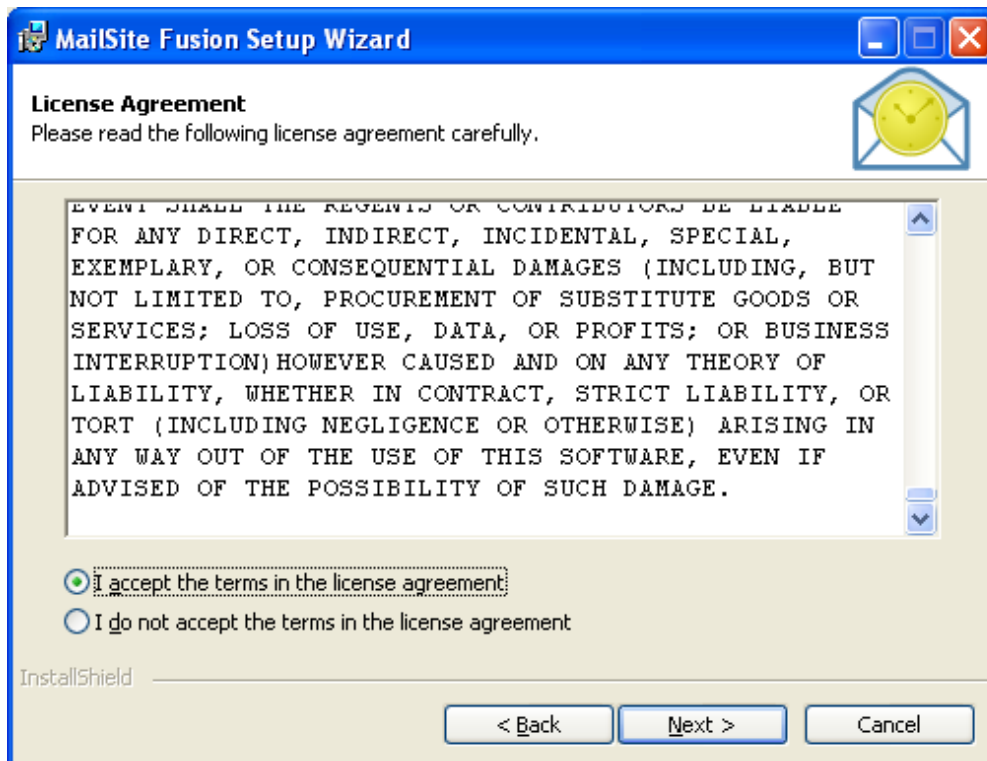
MailSite Fusion Setup Wizard

License Agreement
Please read the following license agreement carefully.

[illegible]
FOR ANY DIRECT, INDIRECT, INCIDENTAL, SPECIAL, EXEMPLARY, OR CONSEQUENTIAL DAMAGES (INCLUDING, BUT NOT LIMITED TO, PROCUREMENT OF SUBSTITUTE GOODS OR SERVICES; LOSS OF USE, DATA, OR PROFITS; OR BUSINESS INTERRUPTION)HOWEVER CAUSED AND ON ANY THEORY OF LIABILITY, WHETHER IN CONTRACT, STRICT LIABILITY, OR TORT (INCLUDING NEGLIGENCE OR OTHERWISE) ARISING IN ANY WAY OUT OF THE USE OF THIS SOFTWARE, EVEN IF ADVISED OF THE POSSIBILITY OF SUCH DAMAGE.

I accept the terms in the license agreement
I do not accept the terms in the license agreement

InstallShield

< Back
Next >
Cancel